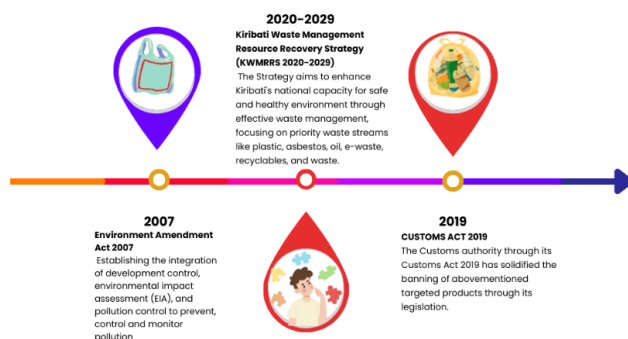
2020-2029

Kiribati Waste Management Resource Recovery Strategy (KWMRRS 2020-2029)

The Strategy aims to enhance Kiribati's national capacity for safe and healthy environment through effective waste management, focusing on priority waste streams like plastic, asbestos, oil, e-waste, recyclables, and waste.

2007

Environment Amendment Act 2007

Establishing the integration of development control, environmental impact assessment (EIA), and pollution control to prevent, control and monitor pollution

2019

CUSTOMS ACT 2019

The Customs authority through its Customs Act 2019 has solidified the banning of abovementioned targeted products through its legislation.